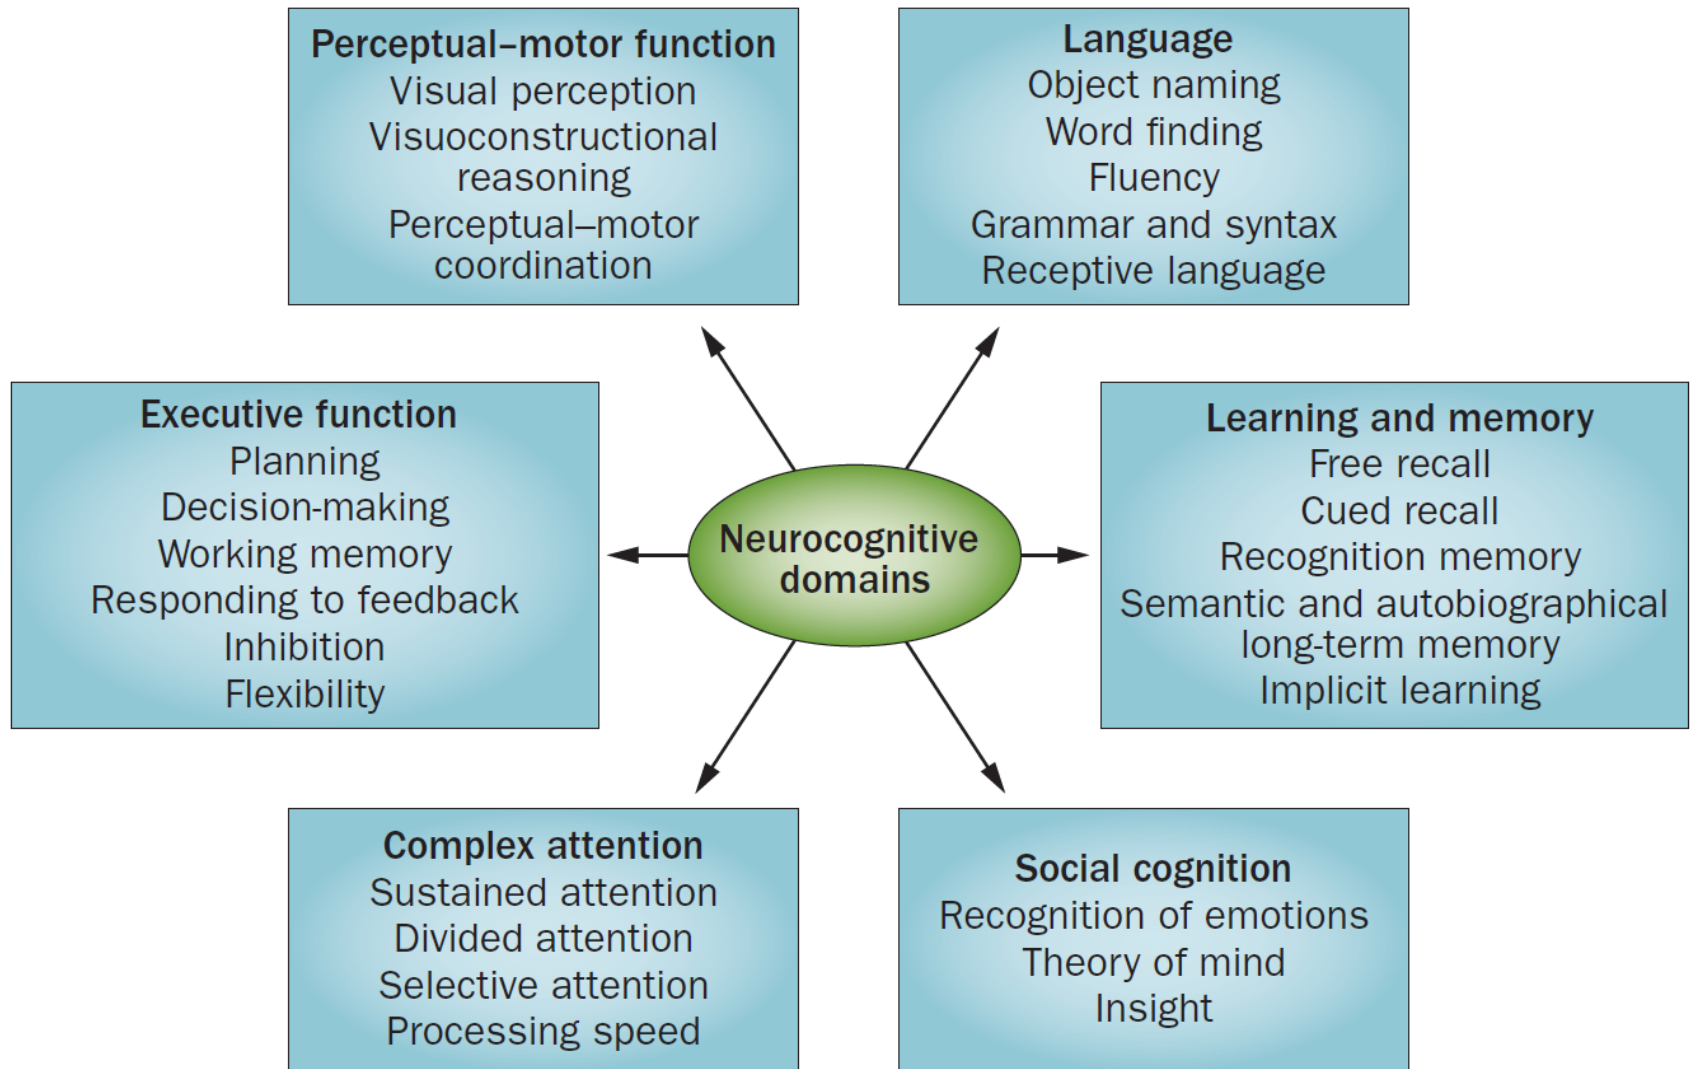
Perceptual–motor function
Visual perception
Visuoconstructional reasoning
Perceptual–motor coordination

Language
Object naming
Word finding
Fluency
Grammar and syntax
Receptive language

Executive function
Planning
Decision-making
Working memory
Responding to feedback
Inhibition
Flexibility

Neurocognitive domains

Learning and memory
Free recall
Cued recall
Recognition memory
Semantic and autobiographical long-term memory
Implicit learning

Complex attention
Sustained attention
Divided attention
Selective attention
Processing speed

Social cognition
Recognition of emotions
Theory of mind
Insight